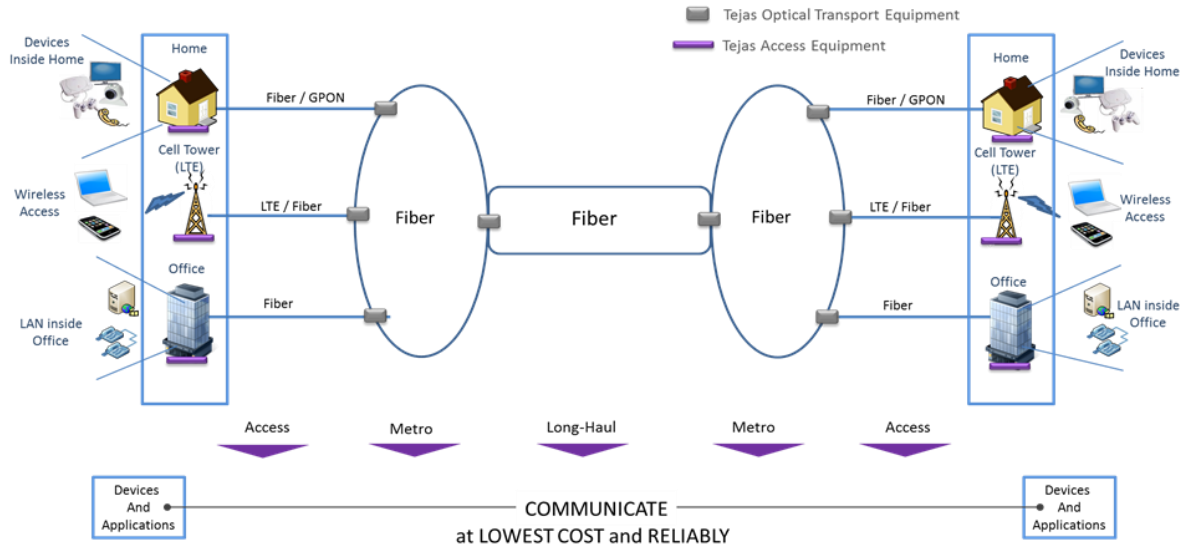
Tejas Optical Transport Equipment
Tejas Access Equipment

Devices Inside Home
Home
Fiber / GPON
Cell Tower (LTE)
Wireless Access
LTE / Fiber
Office
Fiber
LAN inside Office

Fiber
Fiber
Fiber

Fiber / GPON
Home
Devices Inside Home
Cell Tower (LTE)
LTE / Fiber
Wireless Access
Office
Fiber
LAN inside Office

Access
Metro
Long-Haul
Metro
Access

Devices And Applications
COMMUNICATE
at LOWEST COST and RELIABLY
Devices And Applications